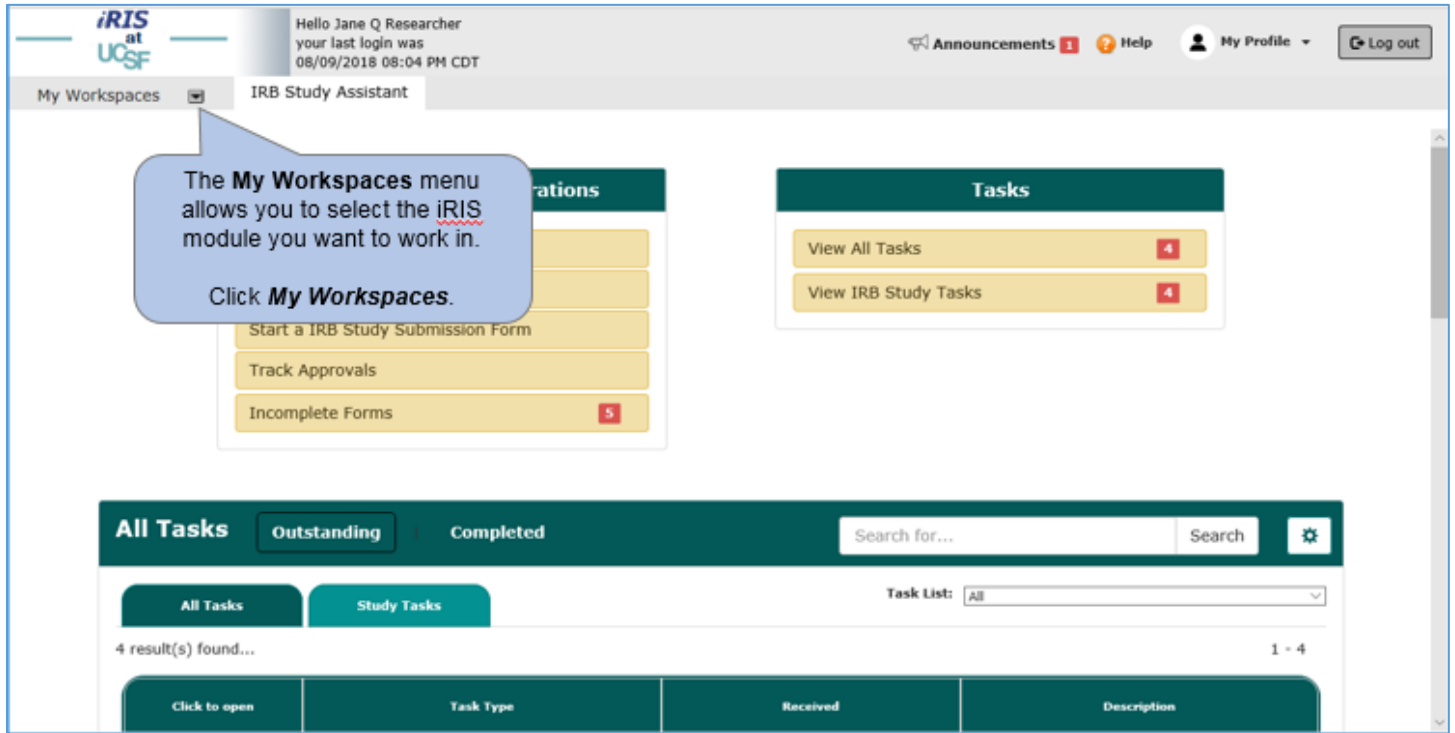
iRIS at UCSF

Hello Jane Q Researcher
your last login was
08/09/2018 08:04 PM CDT

Announcements 1 Help My Profile Log out

My Workspaces IRB Study Assistant

The **My Workspaces** menu allows you to select the iRIS module you want to work in.

Click ***My Workspaces***.

rations

Start a IRB Study Submission Form
Track Approvals
Incomplete Forms 5

Tasks
View All Tasks 4
View IRB Study Tasks 4

All Tasks Outstanding | Completed Search for... Search

All Tasks Study Tasks Task List: All

4 result(s) found... 1 - 4

| Click to open | Task Type | Received | Description |
|---|---|---|---|